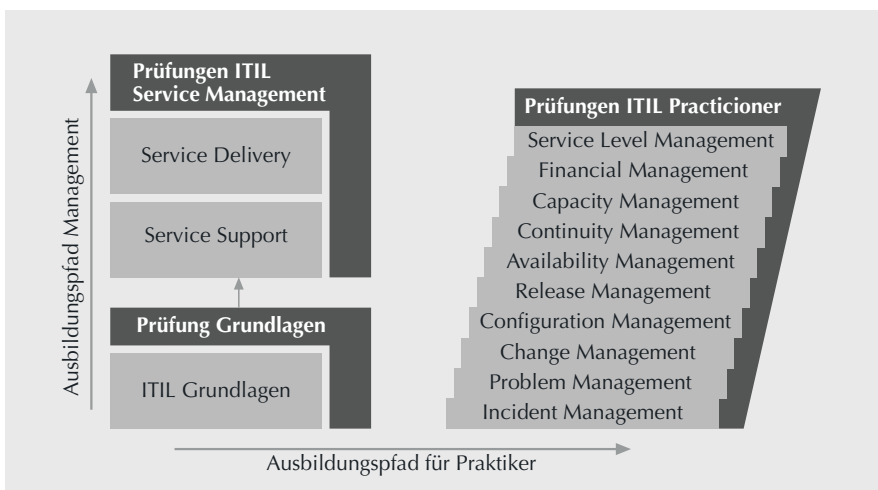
Ausbildungspfad Management

Prüfungen ITIL Service Management

Service Delivery

Service Support

Prüfung Grundlagen

ITIL Grundlagen

Prüfungen ITIL Practicioner

Service Level Management

Financial Management

Capacity Management

Continuity Management

Availability Management

Release Management

Configuration Management

Change Management

Problem Management

Incident Management

Ausbildungspfad für Praktiker